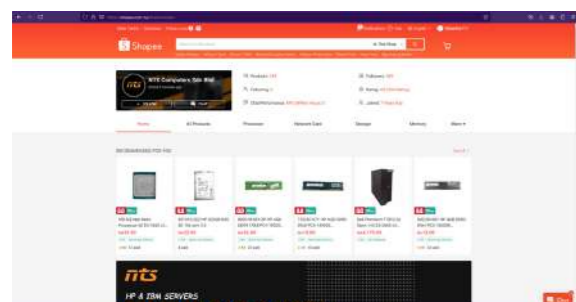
Shopee

NTS Computers Sdn Bhd

Products
Following
Chat Performance
Followers
Rating
Joined

Home
All Products
Processor
Network Card
Storage
Memory
More

RECOMMENDED FOR YOU
See All

nts
HP & IBM SERVERS

Chat